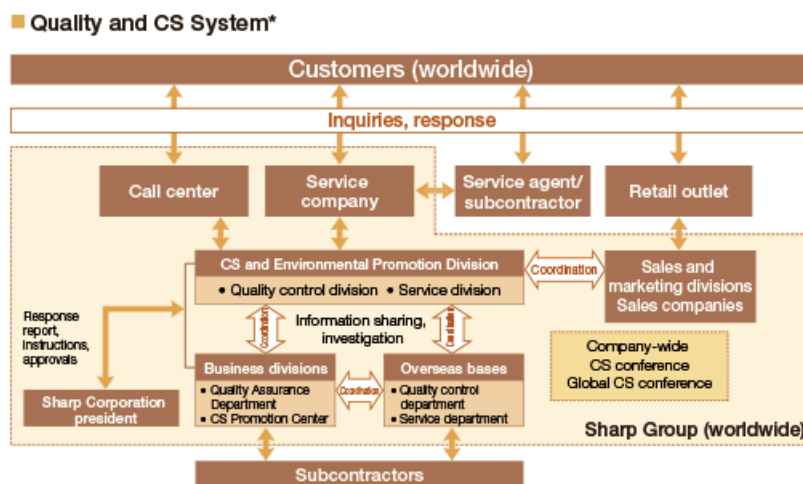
Quality and CS System*

Customers (worldwide)

Inquiries, response

Call center

Service company

Service agent/ subcontractor

Retail outlet

CS and Environmental Promotion Division

• Quality control division • Service division

Coordination

Sales and marketing divisions Sales companies

Response report, instructions, approvals

Coordination

Information sharing, investigation

Coordination

Company-wide CS conference Global CS conference

Business divisions

• Quality Assurance Department
• CS Promotion Center

Coordination

Overseas bases

• Quality control department
• Service department

Sharp Corporation president

Sharp Group (worldwide)

Subcontractors